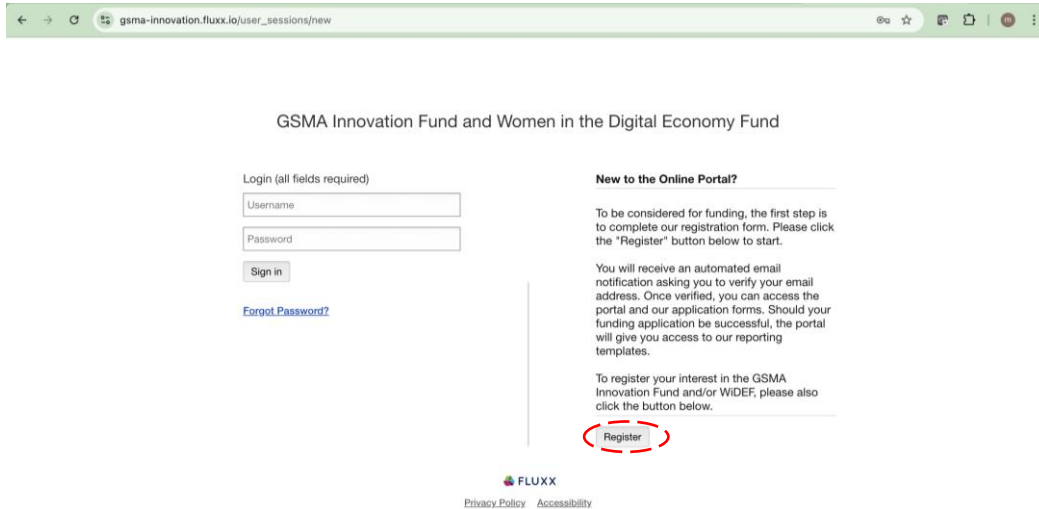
gsma-innovation.fluxx.io/user_sessions/new

GSMA Innovation Fund and Women in the Digital Economy Fund

Login (all fields required)

Username

Password

Sign in

Forgot Password?

New to the Online Portal?

To be considered for funding, the first step is to complete our registration form. Please click the "Register" button below to start.

You will receive an automated email notification asking you to verify your email address. Once verified, you can access the portal and our application forms. Should your funding application be successful, the portal will give you access to our reporting templates.

To register your interest in the GSMA Innovation Fund and/or WiDEF, please also click the button below.

Register

FLUXX

Privacy Policy Accessibility